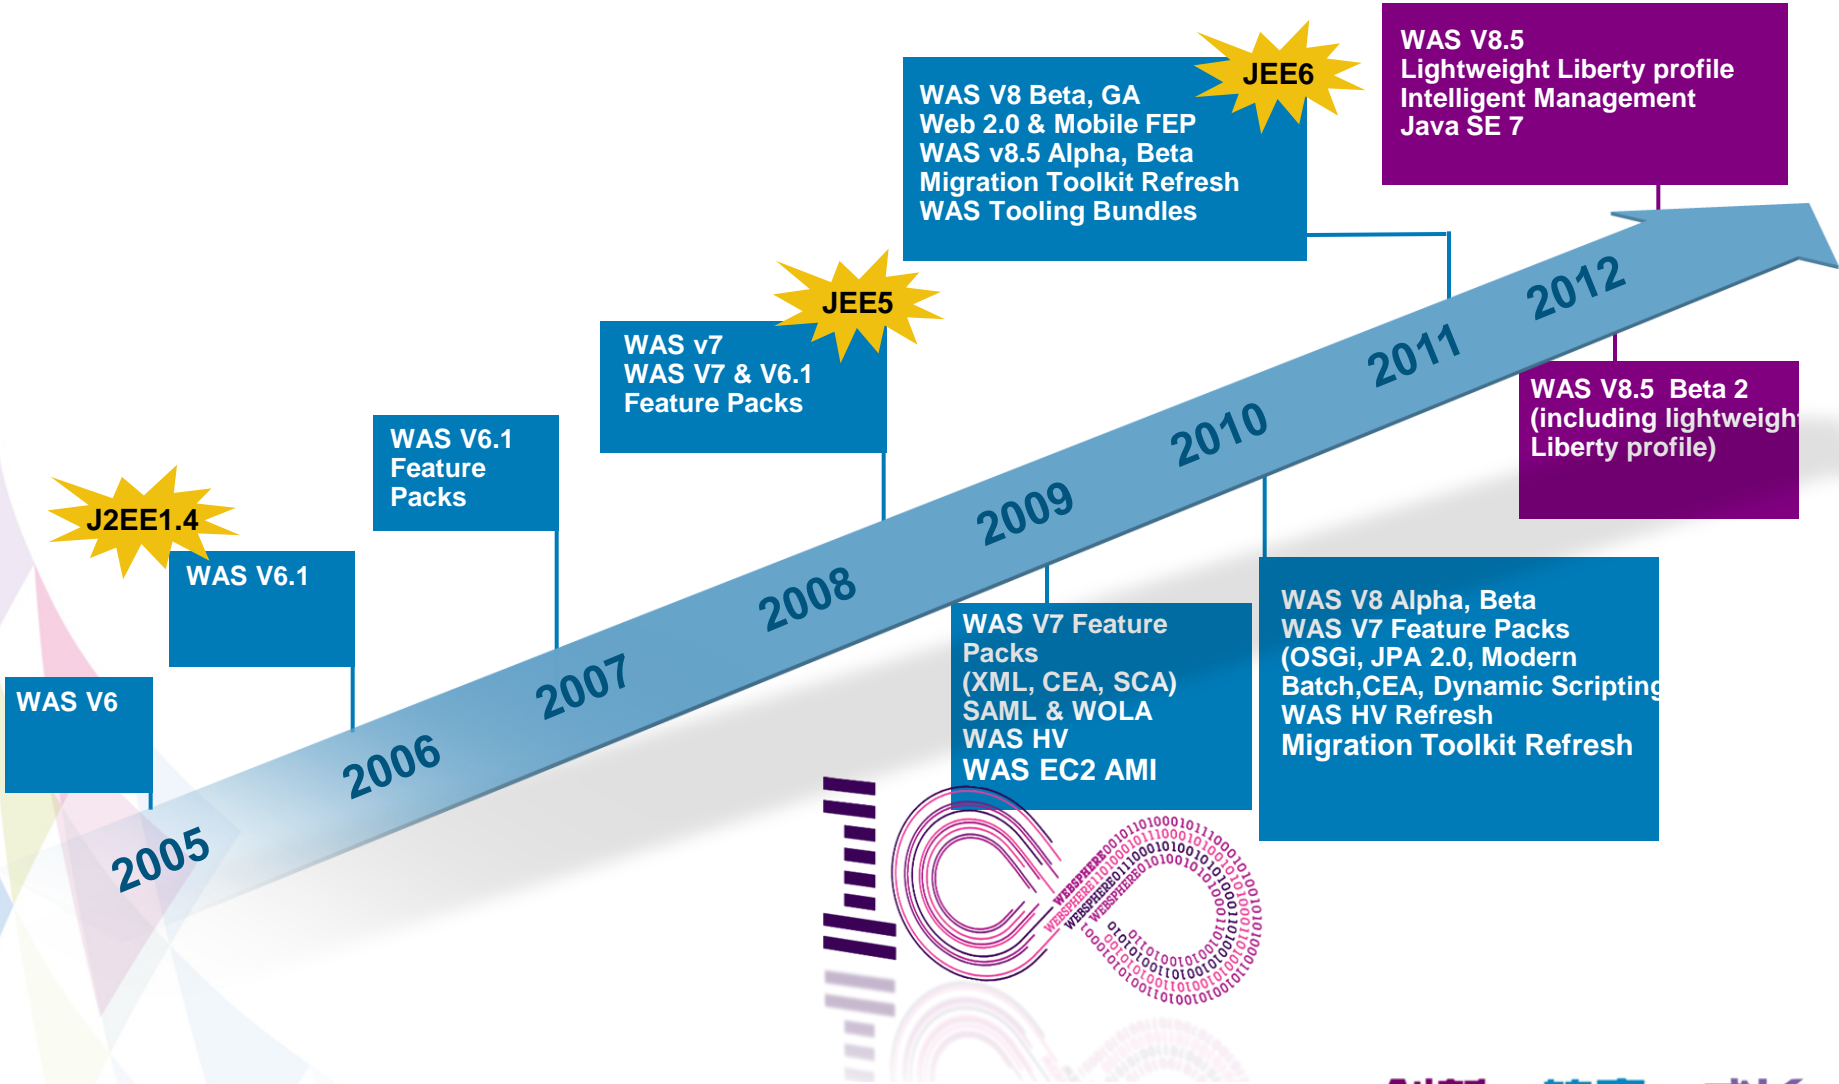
WAS V8.5
Lightweight Liberty profile
Intelligent Management
Java SE 7

JEE6

WAS V8 Beta, GA
Web 2.0 & Mobile FEP
WAS v8.5 Alpha, Beta
Migration Toolkit Refresh
WAS Tooling Bundles

JEE5

WAS v7
WAS V7 & V6.1
Feature Packs

WAS V6.1
Feature
Packs

J2EE1.4

WAS V6.1

WAS V6

2005

2006

2007

2008

2009

2010

2011

2012

WAS V8.5 Beta 2
(including lightweigh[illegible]
Liberty profile)

WAS V7 Feature
Packs
(XML, CEA, SCA)
SAML & WOLA
WAS HV
WAS EC2 AMI

WAS V8 Alpha, Beta
WAS V7 Feature Packs
(OSGi, JPA 2.0, Modern
Batch,CEA, Dynamic Scripting
WAS HV Refresh
Migration Toolkit Refresh

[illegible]